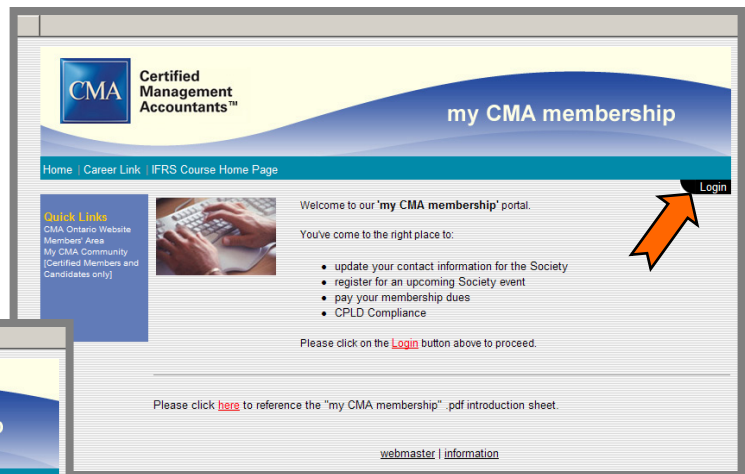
CMA

Certified Management Accountants™

my CMA membership

Home | Career Link | IFRS Course Home Page

Login

Quick Links
CMA Ontario Website
Members' Area
My CMA Community
[Certified Members and Candidates only]

Welcome to our **'my CMA membership'** portal.

You've come to the right place to:

- update your contact information for the Society
- register for an upcoming Society event
- pay your membership dues
- CPLD Compliance

Please click on the Login button above to proceed.

Please click here to reference the "my CMA membership" .pdf introduction sheet.

webmaster | information